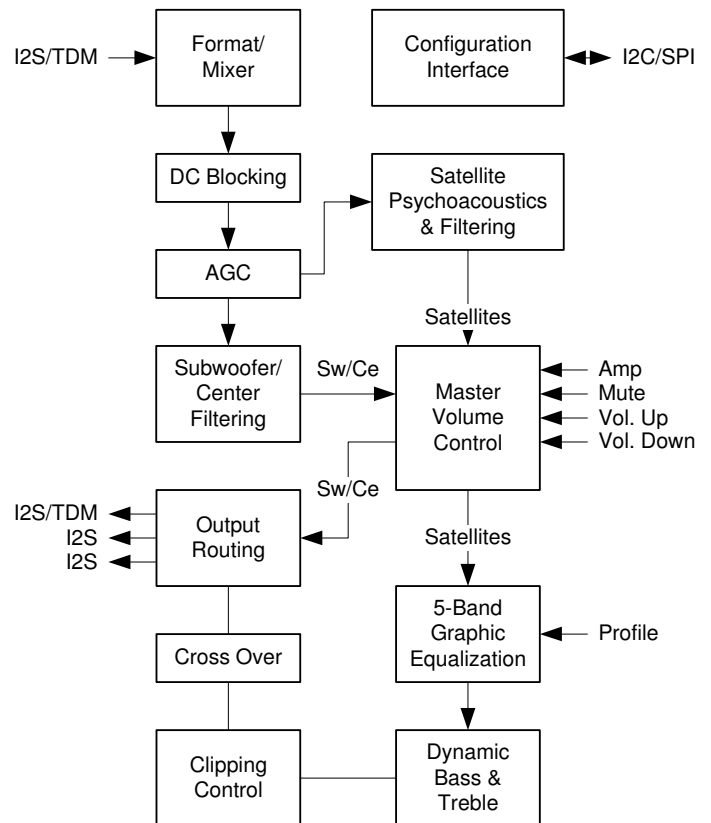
I2S/TDM

Format/ Mixer

Configuration Interface

I2C/SPI

DC Blocking

Satellite Psychoacoustics & Filtering

AGC

Satellites

Subwoofer/ Center Filtering

Sw/Ce

Master Volume Control

Amp
Mute
Vol. Up
Vol. Down

Sw/Ce

I2S/TDM
I2S
I2S

Output Routing

Satellites

Cross Over

5-Band Graphic Equalization

Profile

Clipping Control

Dynamic Bass & Treble